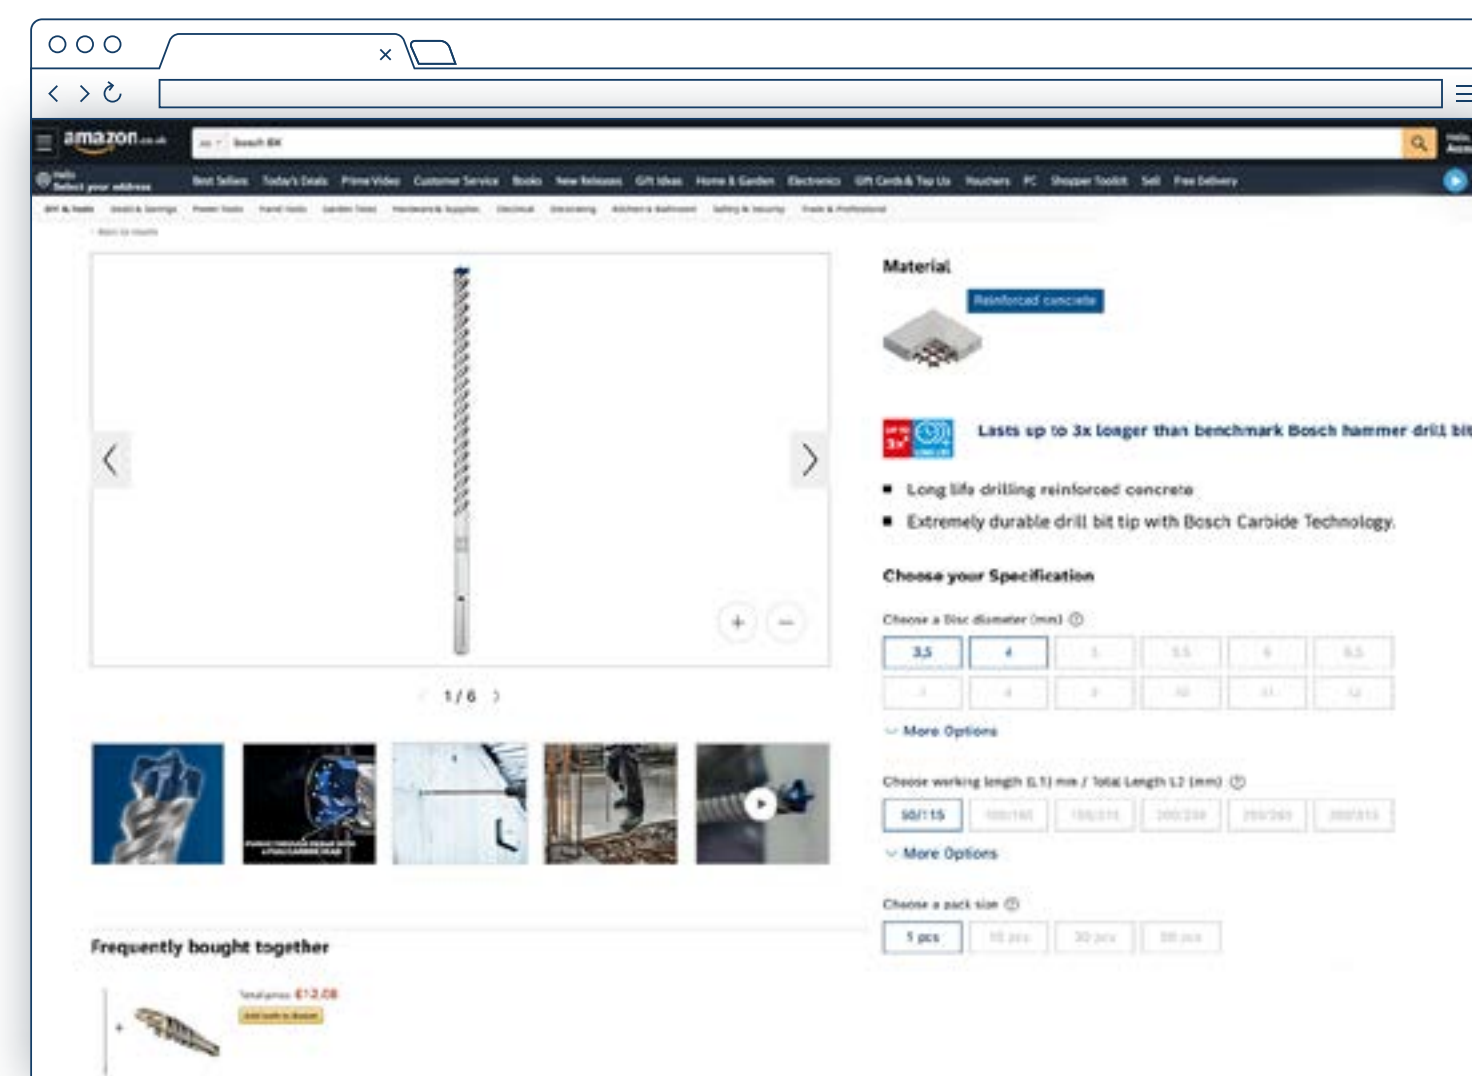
amazon.co.uk

Bosch Bit

Hello
Select your address

Best Sellers Today's Deals Prime Video Customer Service Books New Releases Gift Ideas Home & Garden Electronics Gift Cards & Top Up Vouchers PC Shopper Toolkit Sell Free Delivery

Hello
Account

1 / 6

Material

Reinforced concrete

Lasts up to 3x longer than benchmark Bosch hammer drill bit

Long life drilling reinforced concrete

Extremely durable drill bit tip with Bosch Carbide Technology.

Choose your Specification

Choose a Disc diameter (mm)

| 3.5 | 4 | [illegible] | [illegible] | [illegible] | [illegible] |
|---|---|---|---|---|---|
| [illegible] | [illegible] | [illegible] | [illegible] | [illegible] | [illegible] |

More Options

Choose working length (L1) mm / Total Length L2 (mm)

| 50/115 | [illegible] | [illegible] | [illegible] | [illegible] | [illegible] |
|---|---|---|---|---|---|

More Options

Choose a pack size

| 1 pcs | 10 pcs | 30 pcs | 50 pcs |
|---|---|---|---|

Frequently bought together

Total price: £12.08
Add both to Basket